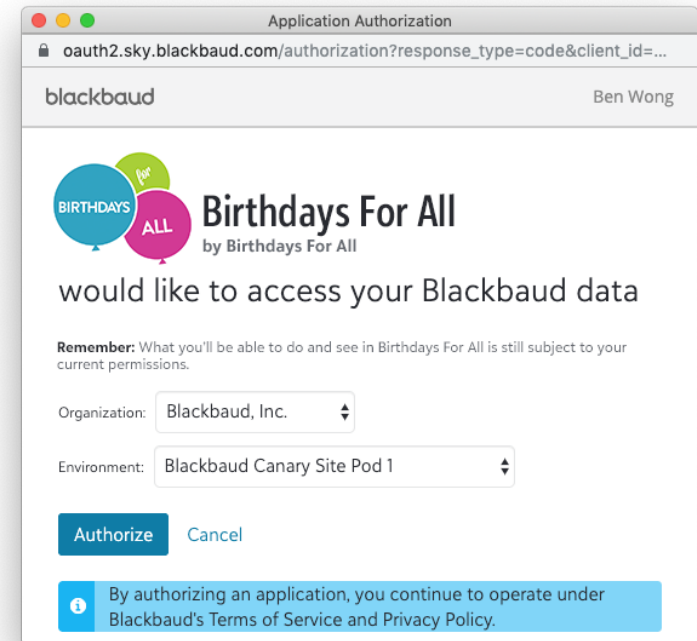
Application Authorization

oauth2.sky.blackbaud.com/authorization?response_type=code&client_id=...

blackbaud

Ben Wong

BIRTHDAYS for ALL

Birthdays For All
by Birthdays For All

would like to access your Blackbaud data

**Remember:** What you'll be able to do and see in Birthdays For All is still subject to your current permissions.

Organization: Blackbaud, Inc.

Environment: Blackbaud Canary Site Pod 1

Authorize Cancel

By authorizing an application, you continue to operate under Blackbaud's Terms of Service and Privacy Policy.